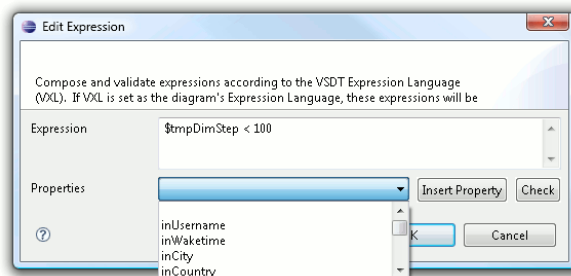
Edit Expression

Compose and validate expressions according to the VSDT Expression Language (VXL). If VXL is set as the diagram's Expression Language, these expressions will be

Expression

$tmpDimStep < 100

Properties

Insert Property

Check

inUsername
inWaketime
inCity
inCountry

K

Cancel